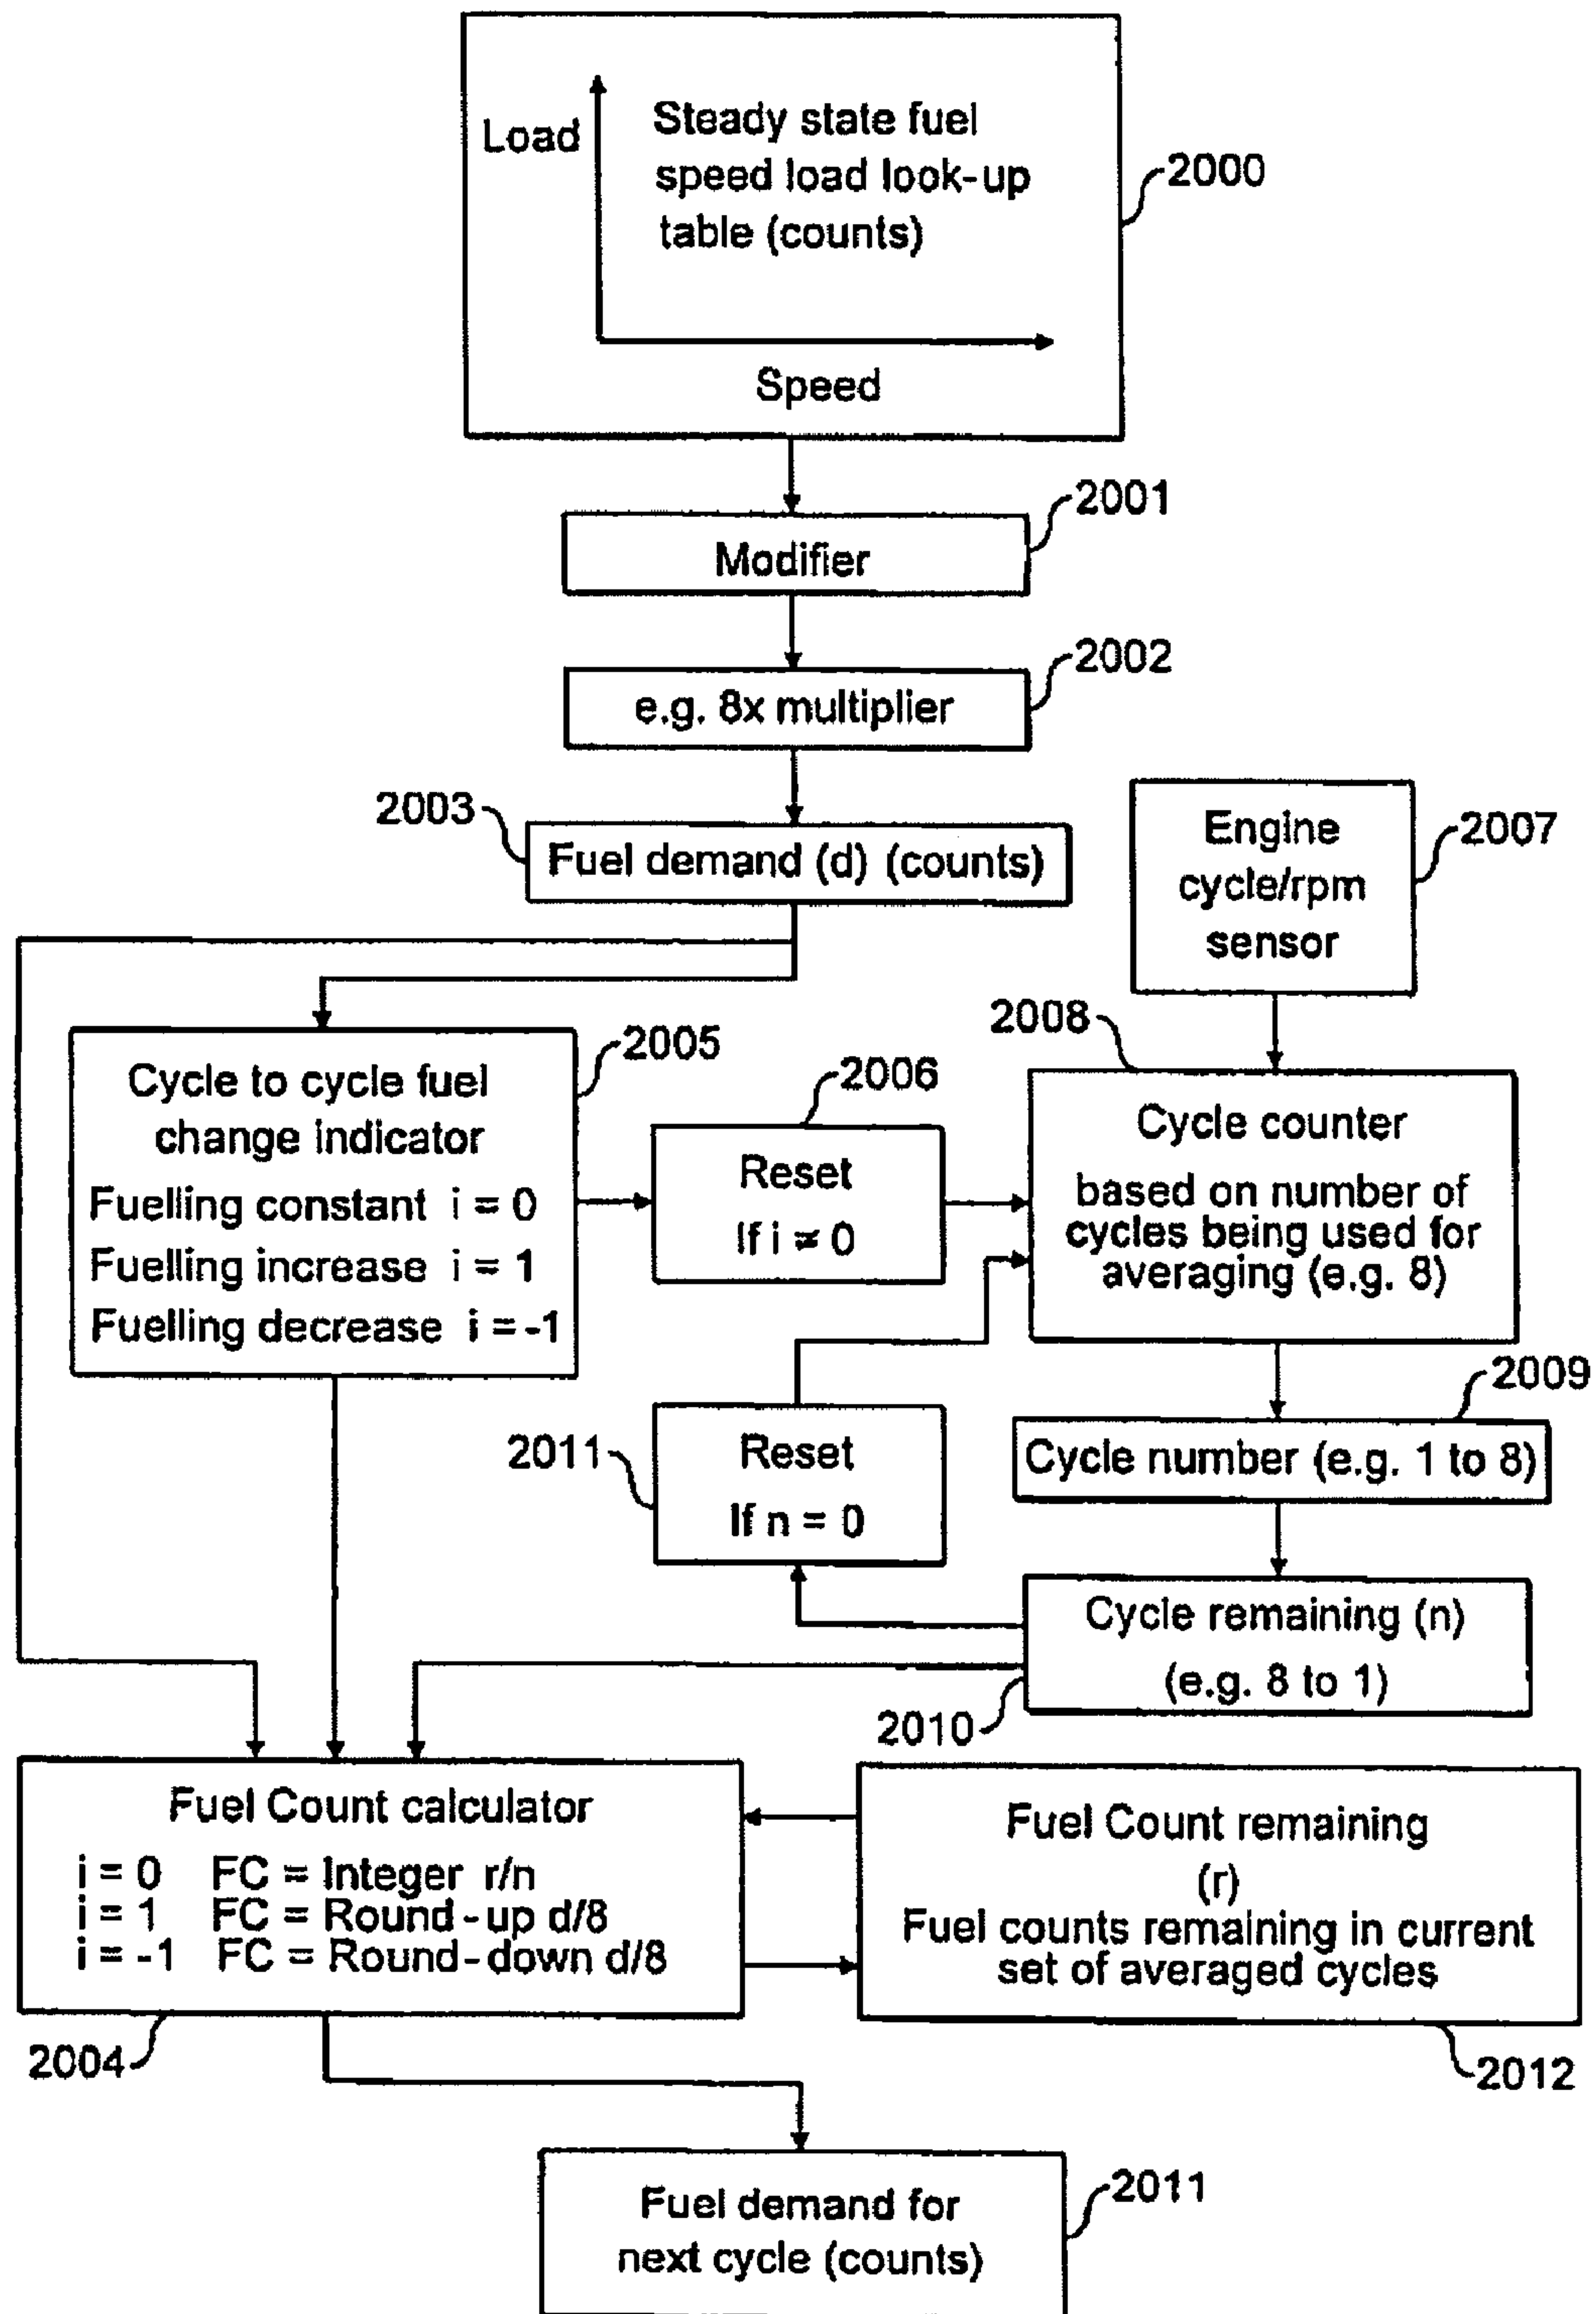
Load

Steady state fuel speed load look-up table (counts)

Speed

2000

2001

Modifier

2002

e.g. 8x multiplier

2003

Fuel demand (d) (counts)

Engine cycle/rpm sensor

2007

2008

2005

Cycle to cycle fuel change indicator

Fuelling constant $i = 0$

Fuelling increase $i = 1$

Fuelling decrease $i = -1$

2006

Reset

If $i \neq 0$

Cycle counter

based on number of cycles being used for averaging (e.g. 8)

2009

2011

Reset

If $n = 0$

Cycle number (e.g. 1 to 8)

Cycle remaining (n)

(e.g. 8 to 1)

2010

Fuel Count calculator

$i = 0$ FC = Integer r/n

$i = 1$ FC = Round-up d/8

$i = -1$ FC = Round-down d/8

Fuel Count remaining

(r)

Fuel counts remaining in current set of averaged cycles

2004

2012

Fuel demand for next cycle (counts)

2011